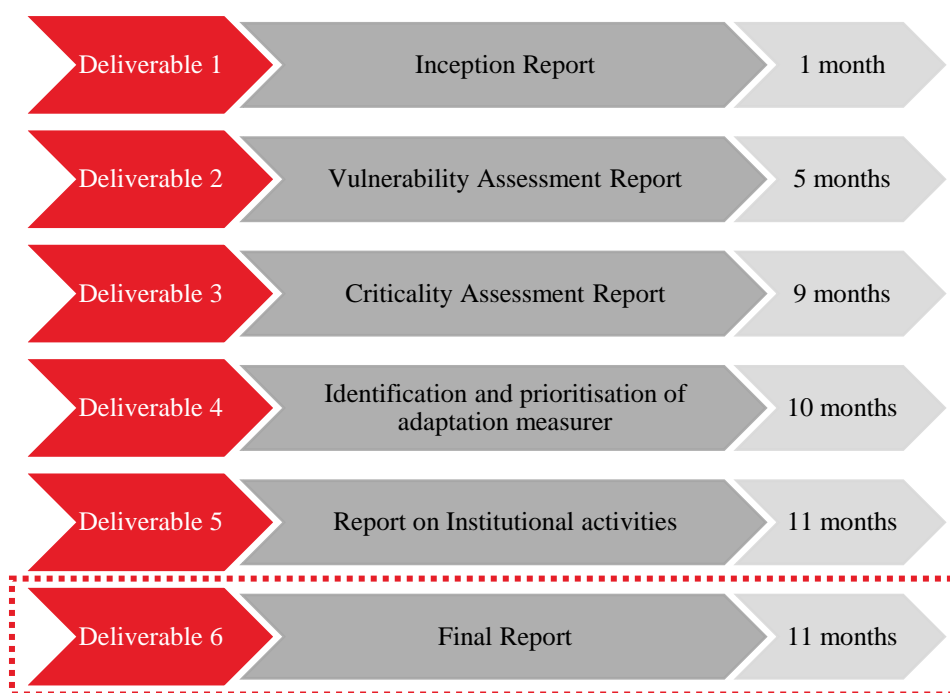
Deliverable 1
Inception Report
1 month

Deliverable 2
Vulnerability Assessment Report
5 months

Deliverable 3
Criticality Assessment Report
9 months

Deliverable 4
Identification and prioritisation of adaptation measurer
10 months

Deliverable 5
Report on Institutional activities
11 months

Deliverable 6
Final Report
11 months